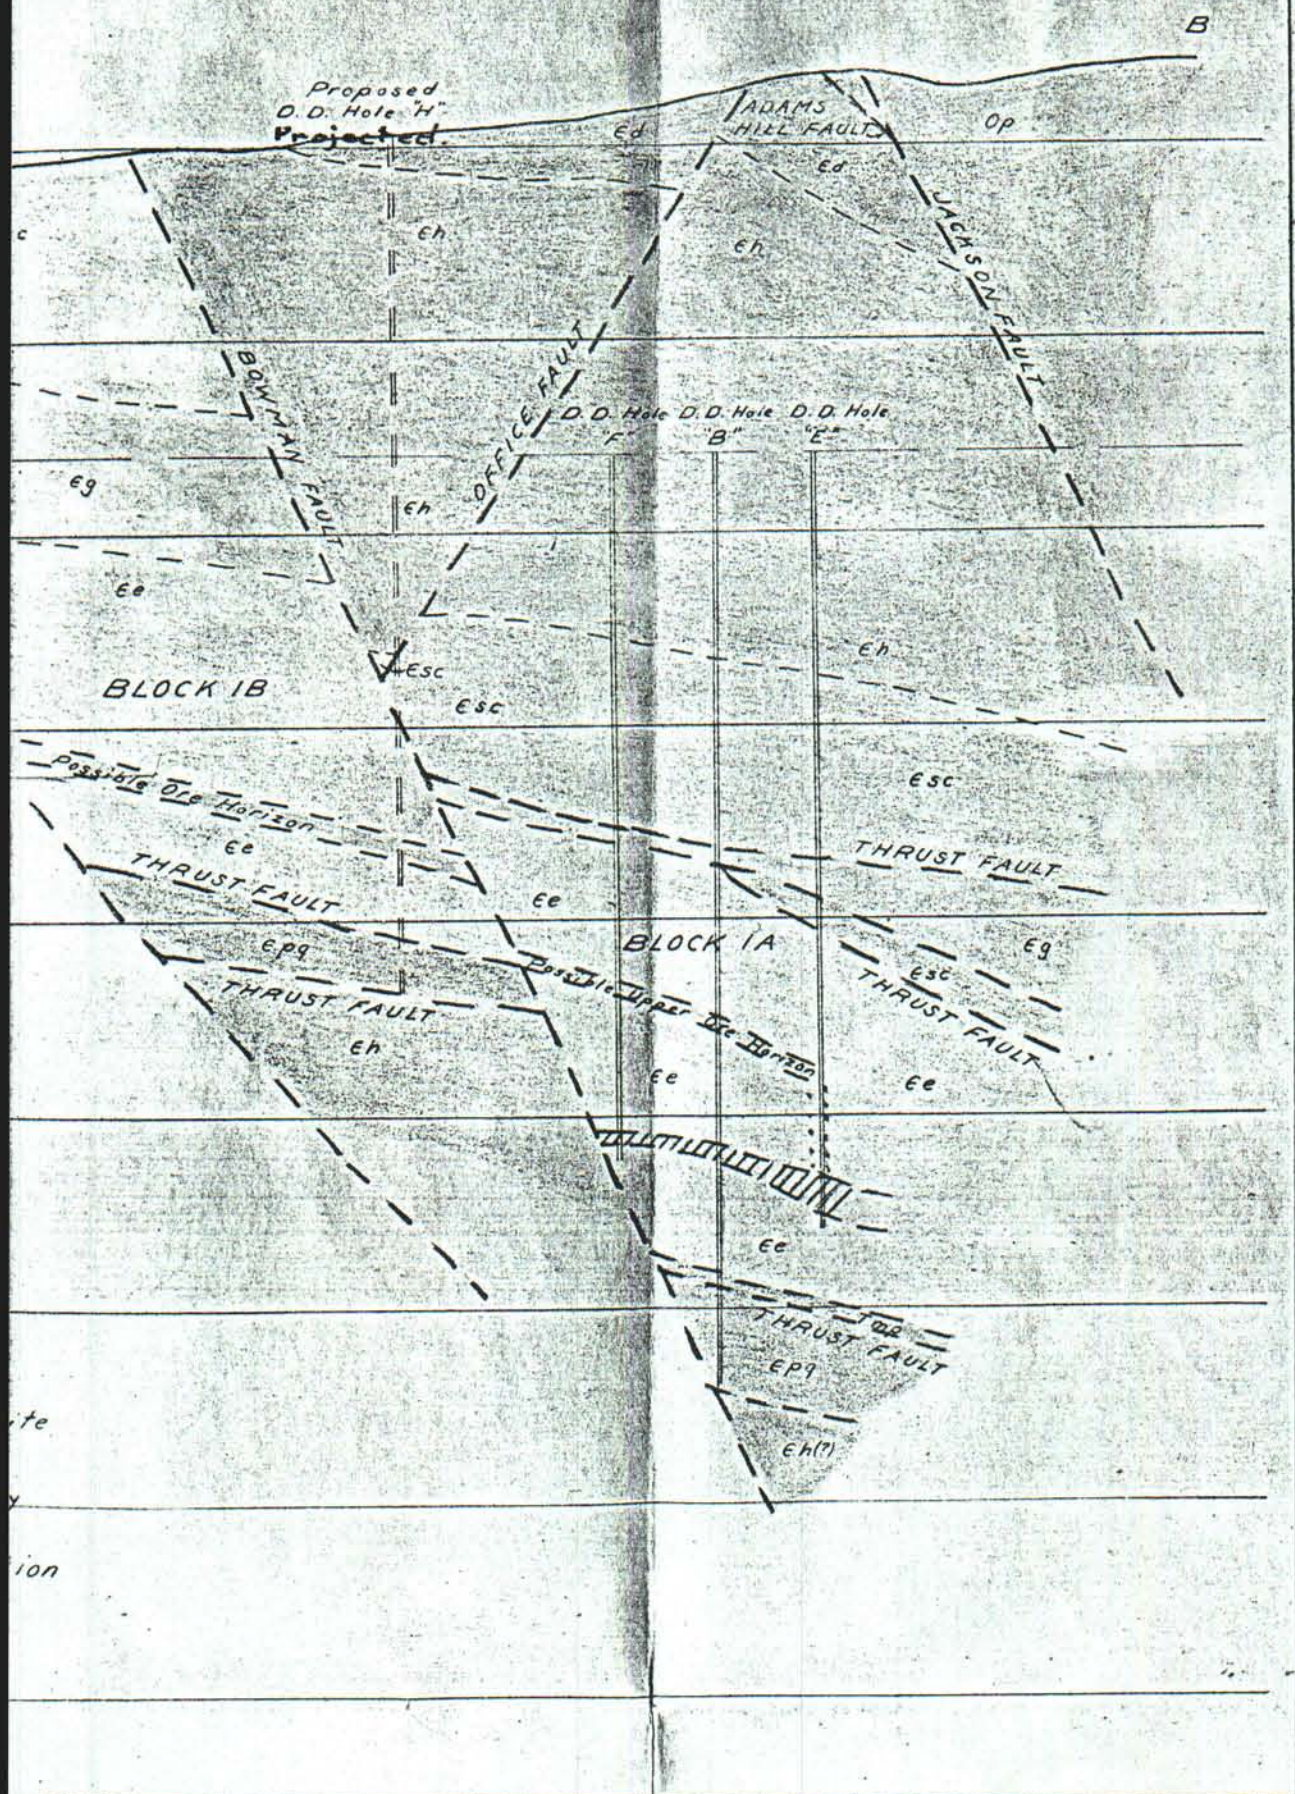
B

Proposed D.D. Hole "H" Projected.

Ed

ADAMS HILL FAULT

Op

Ed

JACKSON FAULT

c

Eh

Eh

BOWMAN FAULT

OFFICE FAULT

D.D. Hole "F"

D.D. Hole "B"

D.D. Hole "E"

Eg

Eh

Ee

Eh

Esc

BLOCK IB

Esc

Esc

Possible Ore Horizon

Ee

THRUST FAULT

Ee

THRUST FAULT

Epq

BLOCK IA

Eg

Possible Upper Ore Horizon

Esc

THRUST FAULT

THRUST FAULT

Eh

Ee

Ee

Ee

Top

THRUST FAULT

Epq

Eh(?)

ite

y

ion